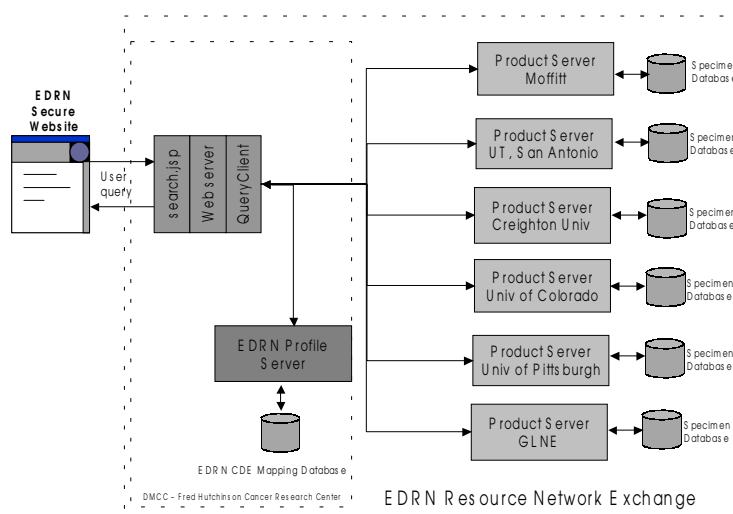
EDRN Secure Website

User query

search.jsp

Web server

QueryClient

EDRN Profile Server

EDRN CDE Mapping Database

DMCC - Fred Hutchinson Cancer Research Center

Product Server Moffitt

Specimen Database

Product Server UT, San Antonio

Specimen Database

Product Server Creighton Univ

Specimen Database

Product Server Univ of Colorado

Specimen Database

Product Server Univ of Pittsburgh

Specimen Database

Product Server GLNE

Specimen Database

EDRN Resource Network Exchange